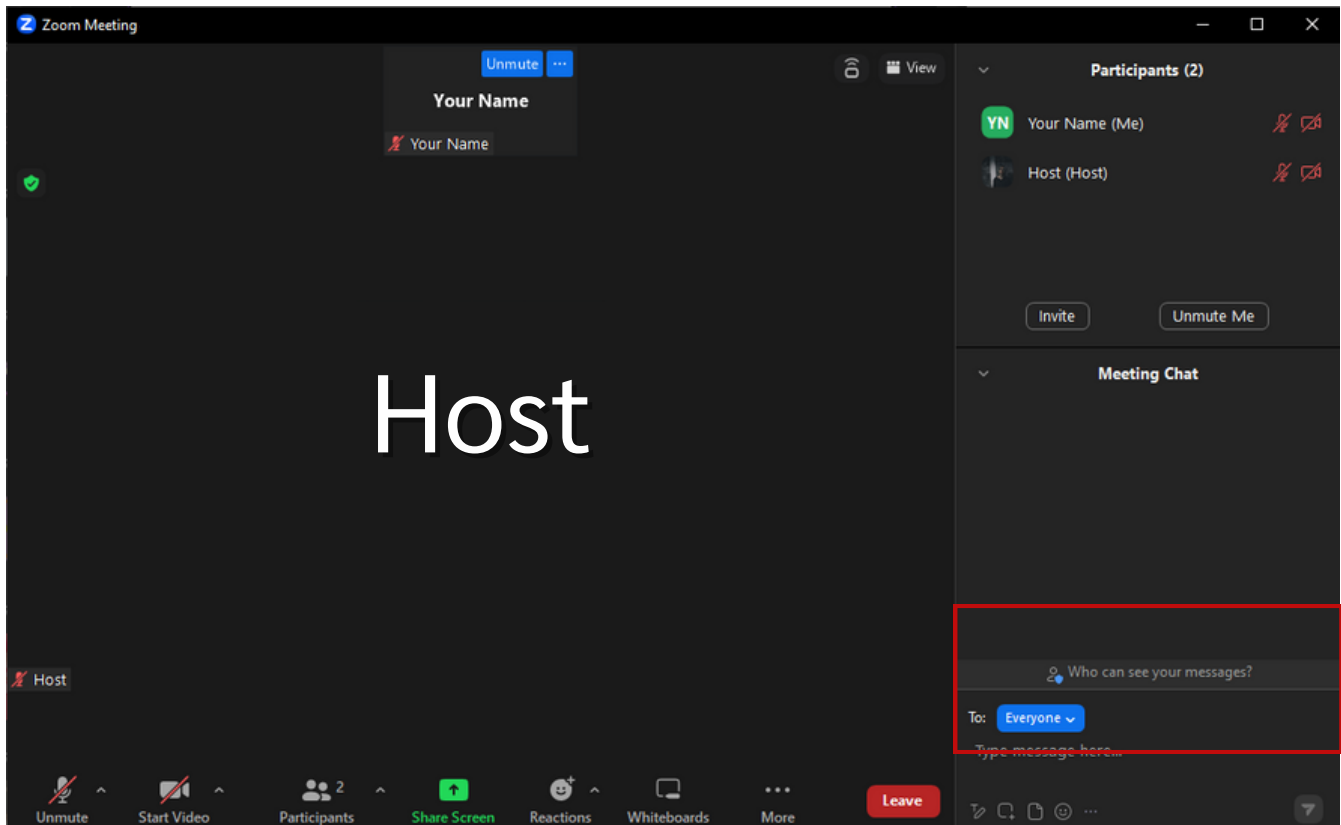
Zoom Meeting

Unmute ···
Your Name
Your Name

View

Host

Host

Participants (2)
YN Your Name (Me)
Host (Host)
Invite Unmute Me

Meeting Chat

Who can see your messages?
To: Everyone
Type message here...

Unmute
Start Video
2
Participants
Share Screen
Reactions
Whiteboards
More
Leave